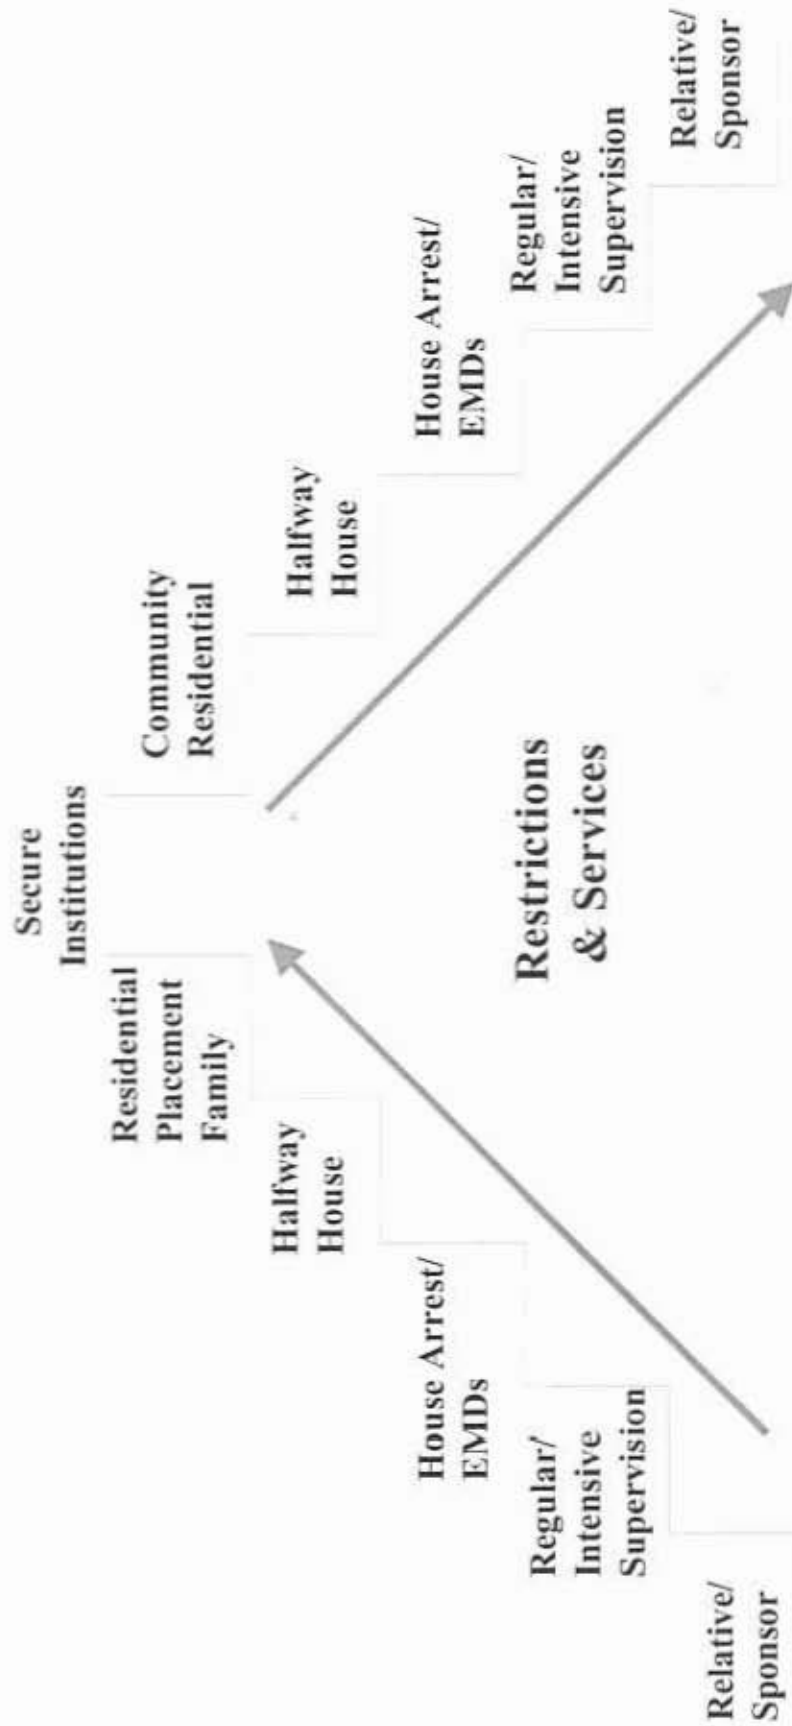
Relative/ Sponsor

Regular/ Intensive Supervision

House Arrest/ EMDs

Halfway House

Residential Placement Family

Secure Institutions

Community Residential

Halfway House

House Arrest/ EMDs

Regular/ Intensive Supervision

Relative/ Sponsor

Restrictions & Services